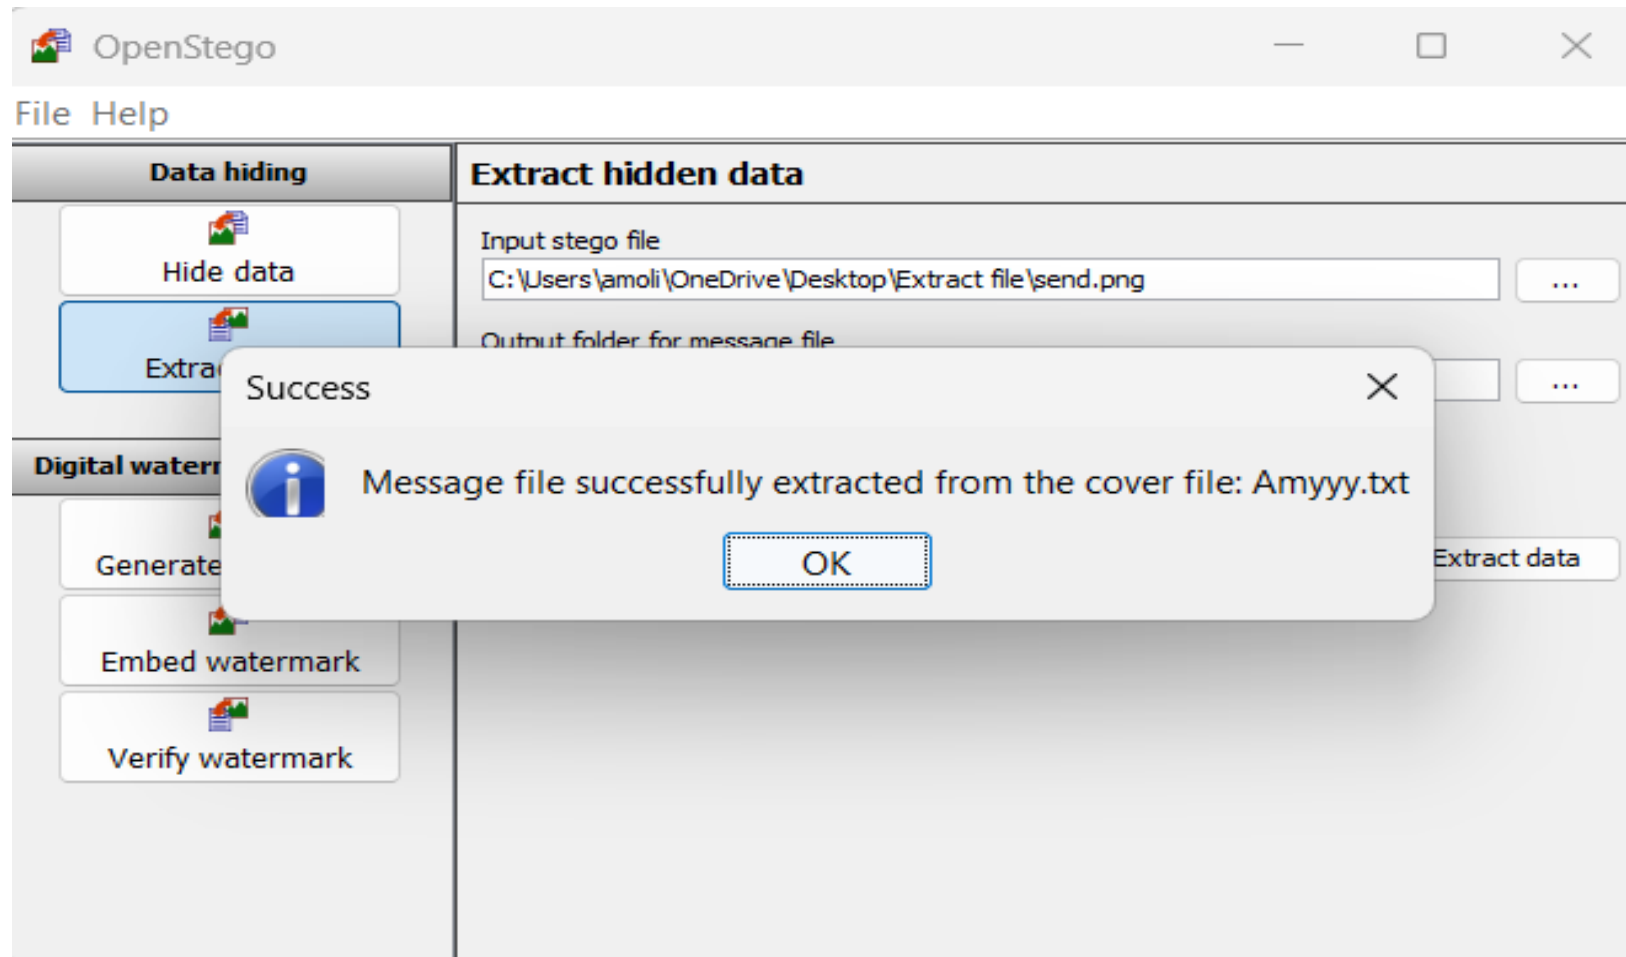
OpenStego

File Help

Data hiding

Hide data

Extra

Digital waterr

Generate

Embed watermark

Verify watermark

Extract hidden data

Input stego file

C:\Users\amoli\OneDrive\Desktop\Extract file\send.png

...

Output folder for message file

...

Extract data

Success

Message file successfully extracted from the cover file: Amyyy.txt

OK